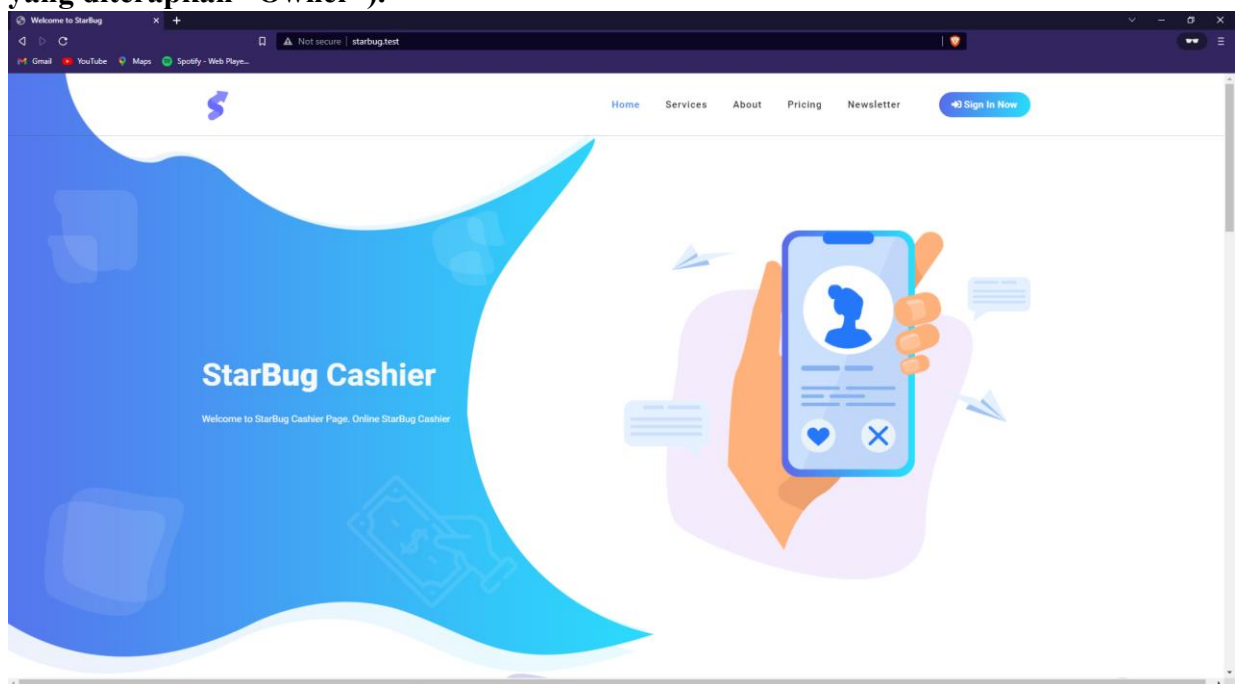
yang diterapkan "Owner").

Welcome to StarBug × +

Not secure | starbug.test

Gmail YouTube Maps Spotify - Web Playe...

S

Home Services About Pricing Newsletter Sign In Now

StarBug Cashier

Welcome to StarBug Cashier Page. Online StarBug Cashier